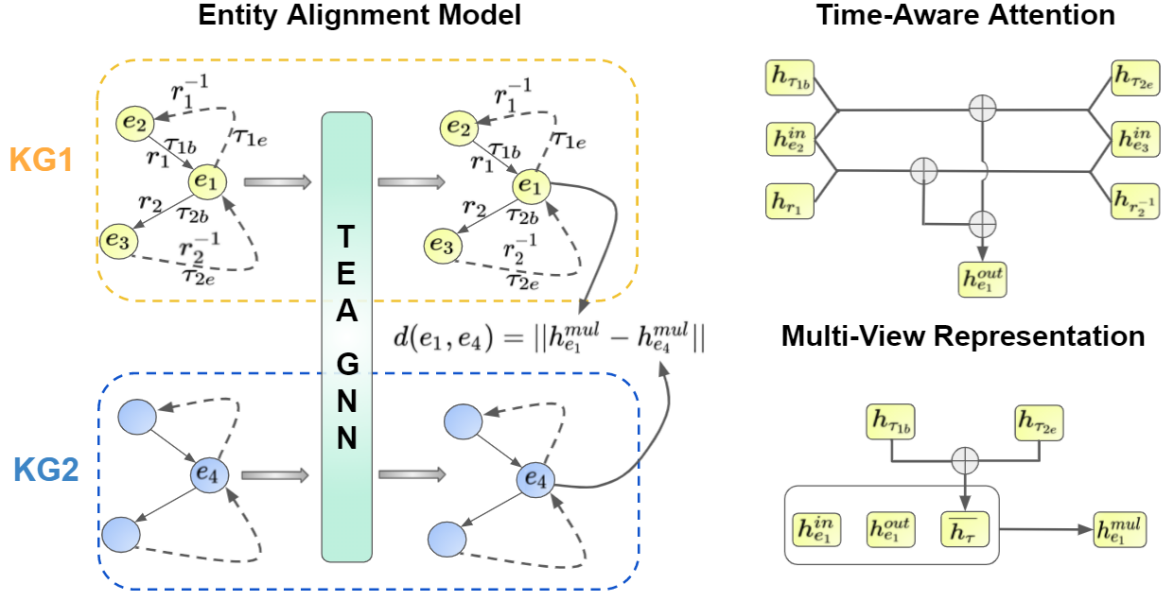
Entity Alignment Model

Time-Aware Attention

KG1

$r_1^{-1}$
$e_2$
$\tau_{1b}$
$\tau_{1e}$
$r_1$
$e_1$
$r_2$
$\tau_{2b}$
$e_3$
$r_2^{-1}$
$\tau_{2e}$

T E A G N N

$r_1^{-1}$
$e_2$
$\tau_{1b}$
$\tau_{1e}$
$r_1$
$e_1$
$r_2$
$\tau_{2b}$
$e_3$
$r_2^{-1}$
$\tau_{2e}$

$h_{\tau_{1b}}$
$h_{e_2}^{in}$
$h_{r_1}$
$h_{\tau_{2e}}$
$h_{e_3}^{in}$
$h_{r_2^{-1}}$
$h_{e_1}^{out}$

$d(e_1, e_4) = ||h_{e_1}^{mul} - h_{e_4}^{mul}||$

Multi-View Representation

KG2

$e_4$
$e_4$

$h_{\tau_{1b}}$
$h_{\tau_{2e}}$
$h_{e_1}^{in}$
$h_{e_1}^{out}$
$\overline{h_\tau}$
$h_{e_1}^{mul}$